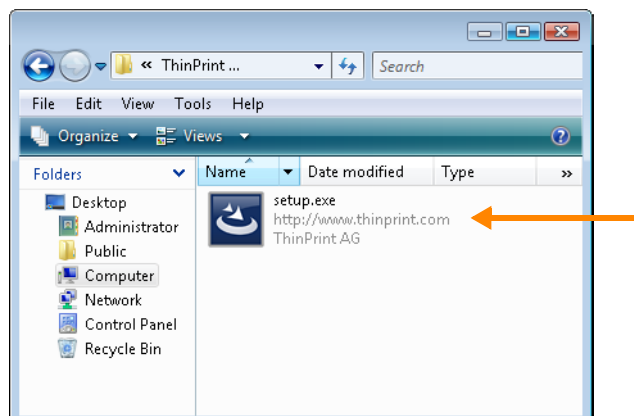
« ThinPrint ...
Search
File Edit View Tools Help
Organize Views
Folders
Name Date modified Type »
Desktop
Administrator
Public
Computer
Network
Control Panel
Recycle Bin
setup.exe
http://www.thinprint.com
ThinPrint AG